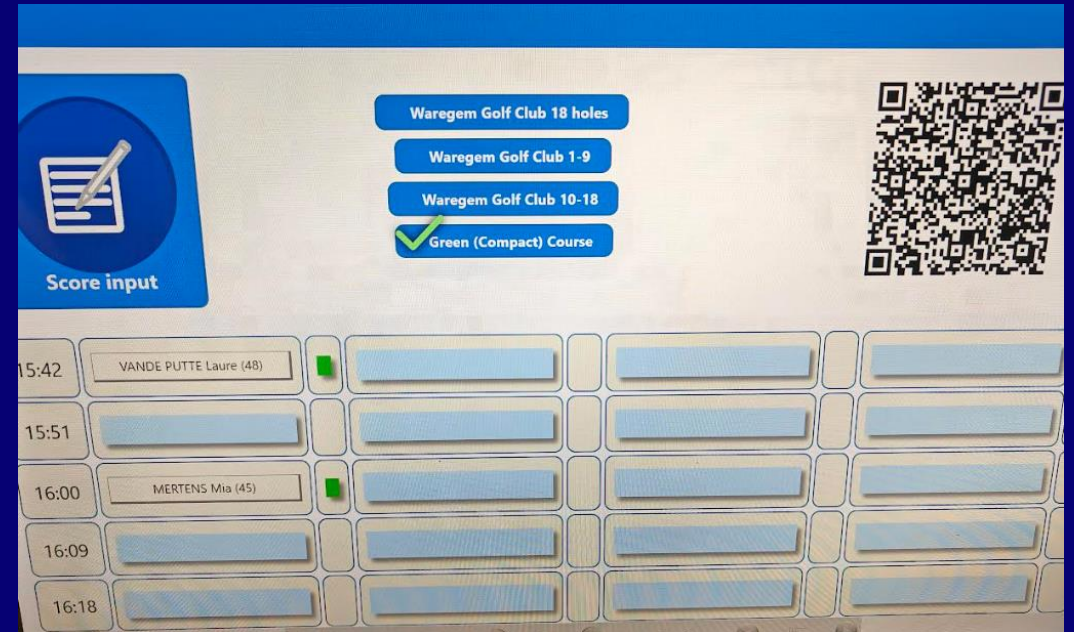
Score input

Waregem Golf Club 18 holes

Waregem Golf Club 1-9

Waregem Golf Club 10-18

Green (Compact) Course

| 15:42 | VANDE PUTTE Laure (48) |
|---|---|
| 15:51 | |
| 16:00 | MERTENS Mia (45) |
| 16:09 | |
| 16:18 | |